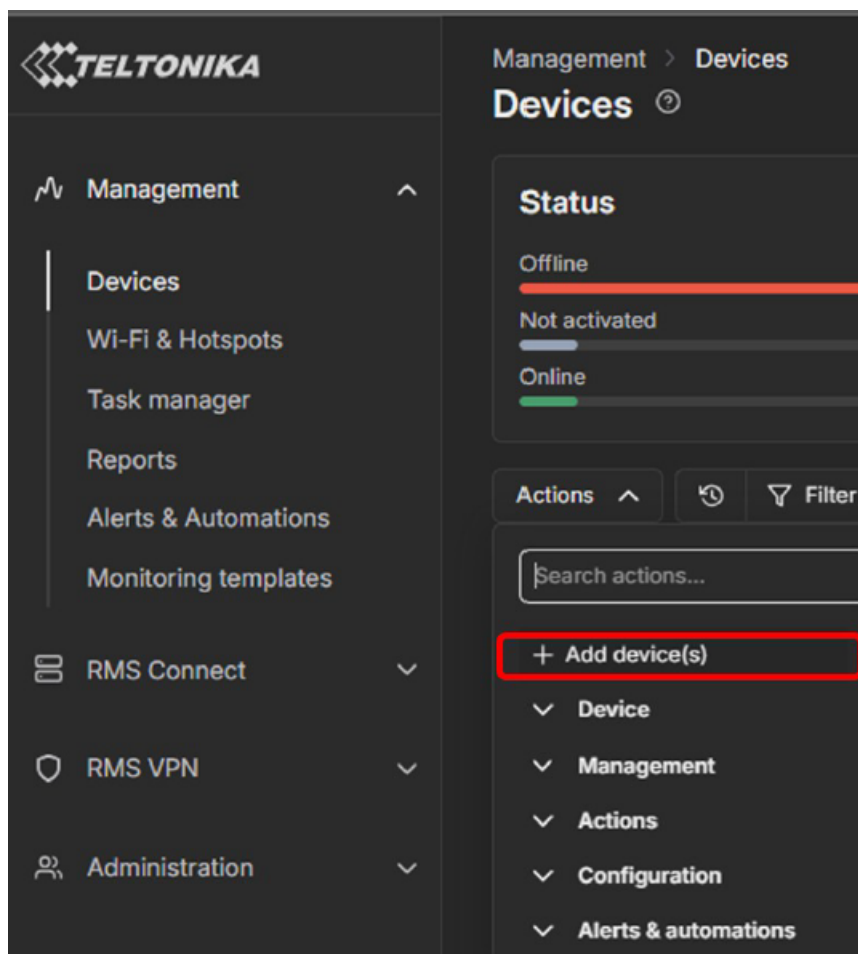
TELTONIKA

Management

Devices

Wi-Fi & Hotspots

Task manager

Reports

Alerts & Automations

Monitoring templates

RMS Connect

RMS VPN

Administration

Management > Devices

Devices

Status

Offline

Not activated

Online

Actions

Filter

Search actions...

+ Add device(s)

Device

Management

Actions

Configuration

Alerts & automations